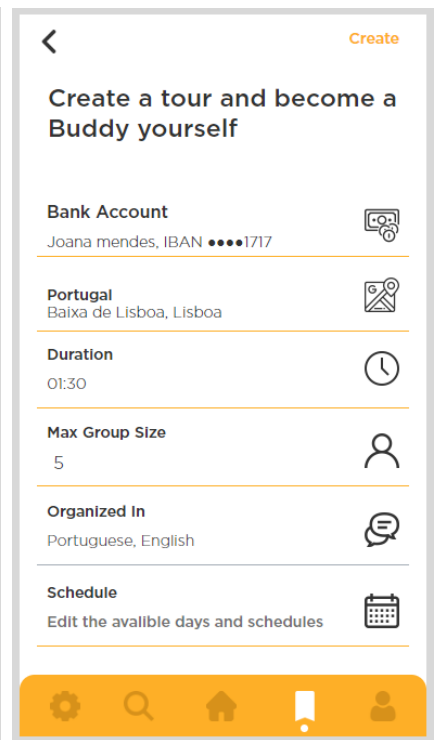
Create

Create a tour and become a Buddy yourself

Bank Account
Joana mendes, IBAN ●●●●1717

Portugal
Baixa de Lisboa, Lisboa

Duration
01:30

Max Group Size
5

Organized In
Portuguese, English

Schedule
Edit the avalible days and schedules